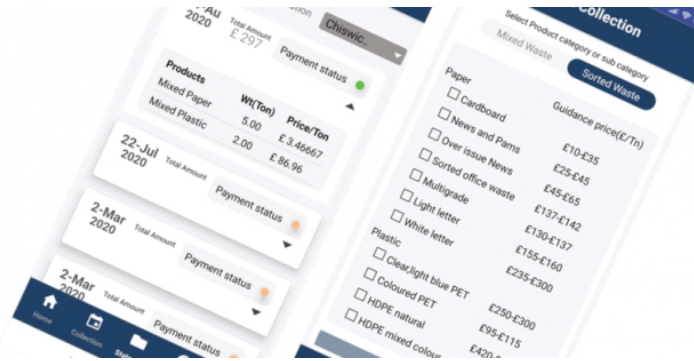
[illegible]-Au 2020 Total Amount £ 297 Payment status Chiswic..

Products
| | Wt(Ton) | Price/Ton |
|---|---|---|
| Mixed Paper | 5.00 | £ 3.46667 |
| Mixed Plastic | 2.00 | £ 86.96 |

22-Jul 2020 Total Amount Payment status

2-Mar 2020 Total Amount Payment status

2-Mar 2020 Total Amount Payment status

2-Mar Payment status

Home Collection Sta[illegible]

Collection

Select Product category or sub category

Mixed Waste Sorted Waste

Paper Guidance price(£/Tn)
Cardboard £10-£35
News and Pams £25-£45
Over issue News £45-£65
Sorted office waste £137-£142
Multigrade £130-£137
Light letter £155-£160
White letter £235-£300

Plastic
Clear/light blue PET £250-£300
Coloured PET £95-£115
HDPE natural £420-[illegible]
HDPE mixed colou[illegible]